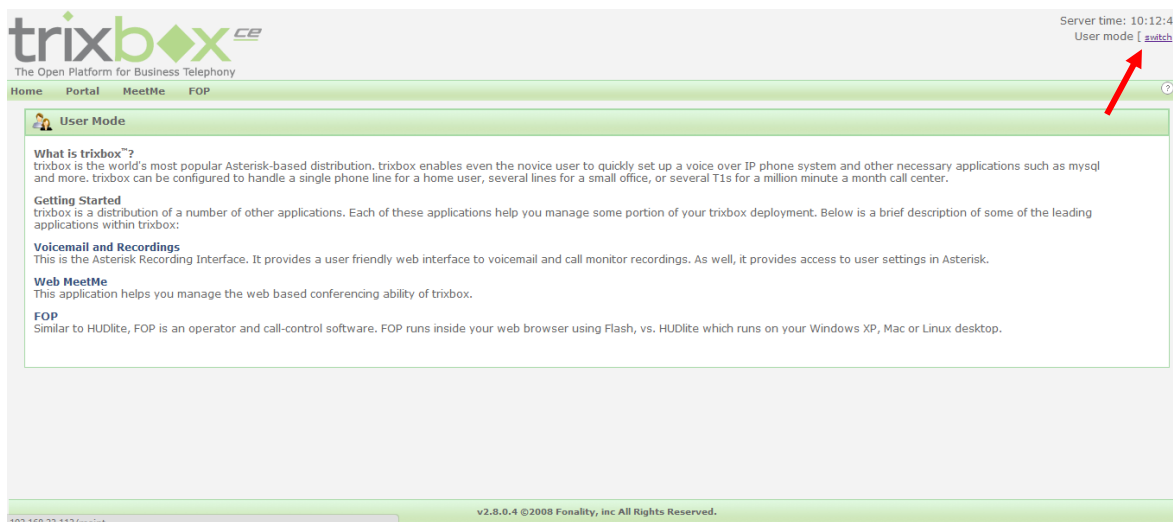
trixbox ce
The Open Platform for Business Telephony

Server time: 10:12:4
User mode [ switch

Home Portal MeetMe FOP

?

User Mode

What is trixbox™?
trixbox is the world's most popular Asterisk-based distribution. trixbox enables even the novice user to quickly set up a voice over IP phone system and other necessary applications such as mysql and more. trixbox can be configured to handle a single phone line for a home user, several lines for a small office, or several T1s for a million minute a month call center.

Getting Started
trixbox is a distribution of a number of other applications. Each of these applications help you manage some portion of your trixbox deployment. Below is a brief description of some of the leading applications within trixbox:

Voicemail and Recordings
This is the Asterisk Recording Interface. It provides a user friendly web interface to voicemail and call monitor recordings. As well, it provides access to user settings in Asterisk.

Web MeetMe
This application helps you manage the web based conferencing ability of trixbox.

FOP
Similar to HUDlite, FOP is an operator and call-control software. FOP runs inside your web browser using Flash, vs. HUDlite which runs on your Windows XP, Mac or Linux desktop.

v2.8.0.4 ©2008 Fonality, inc All Rights Reserved.

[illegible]